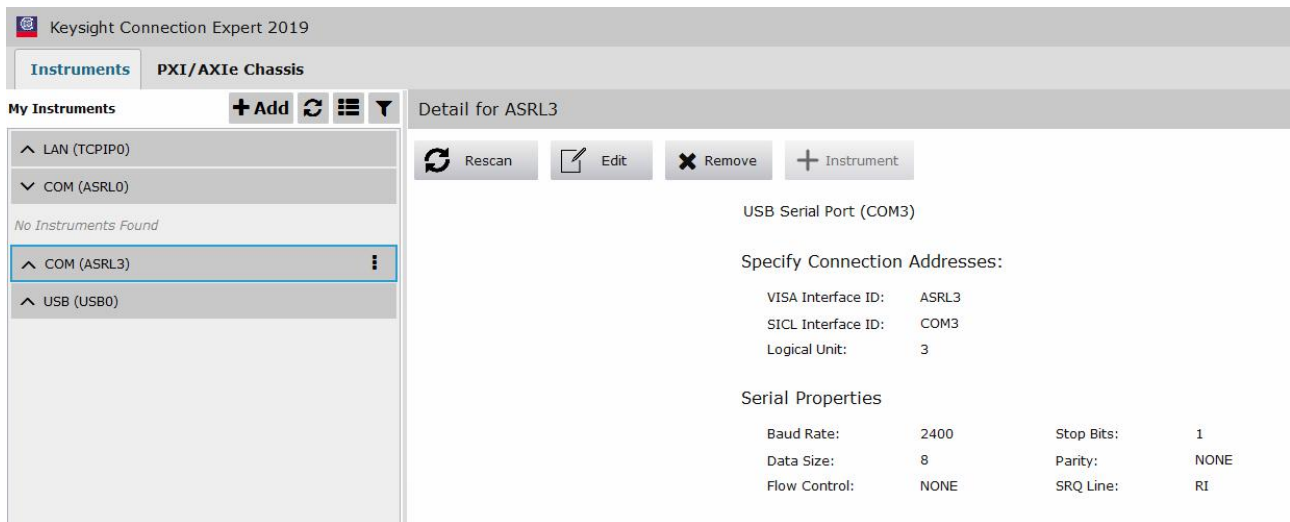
Keysight Connection Expert 2019

Instruments PXI/AXIe Chassis

My Instruments + Add

LAN (TCPIP0)
COM (ASRL0)
No Instruments Found
COM (ASRL3)
USB (USB0)

Detail for ASRL3

Rescan Edit Remove + Instrument

USB Serial Port (COM3)

Specify Connection Addresses:

VISA Interface ID: ASRL3
SICL Interface ID: COM3
Logical Unit: 3

Serial Properties

| Baud Rate: | 2400 | Stop Bits: | 1 |
|---|---|---|---|
| Data Size: | 8 | Parity: | NONE |
| Flow Control: | NONE | SRQ Line: | RI |